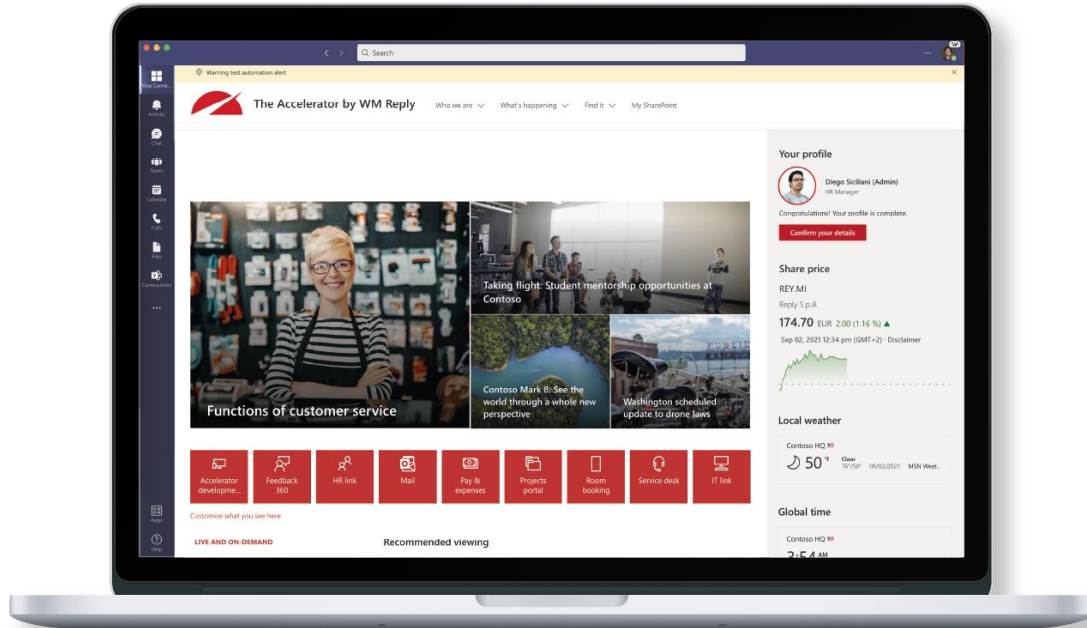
Search

Your Comm...
Activity
Chat
Teams
Calendar
Calls
Files
Communities
...
Apps
Help

Warning test automation alert

The Accelerator by WM Reply
Who we are
What's happening
Find it
My SharePoint

Functions of customer service

Taking flight: Student mentorship opportunities at Contoso

Contoso Mark 8: See the world through a whole new perspective

Washington scheduled update to drone laws

Accelerator developme...
Feedback 360
HR link
Mail
Pay & expenses
Projects portal
Room booking
Service desk
IT link

Customise what you see here

LIVE AND ON-DEMAND

Recommended viewing

Your profile
Diego Siciliani (Admin)
HR Manager
Congratulations! Your profile is complete.
Confirm your details

Share price
REY.MI
Reply S.p.A
174.70 EUR 2.00 (1.16 %)
Sep 02, 2021 12:34 pm (GMT+2) · Disclaimer

Local weather
Contoso HQ
50 °F
Clear
76°/50°
09/02/2021
MSN West...

Global time
Contoso HQ
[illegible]